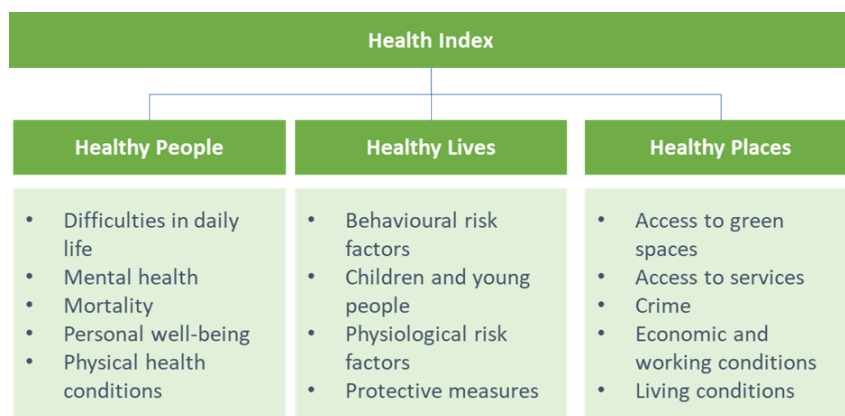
Health Index

Healthy People

- Difficulties in daily life
- Mental health
- Mortality
- Personal well-being
- Physical health conditions

Healthy Lives

- Behavioural risk factors
- Children and young people
- Physiological risk factors
- Protective measures

Healthy Places

- Access to green spaces
- Access to services
- Crime
- Economic and working conditions
- Living conditions